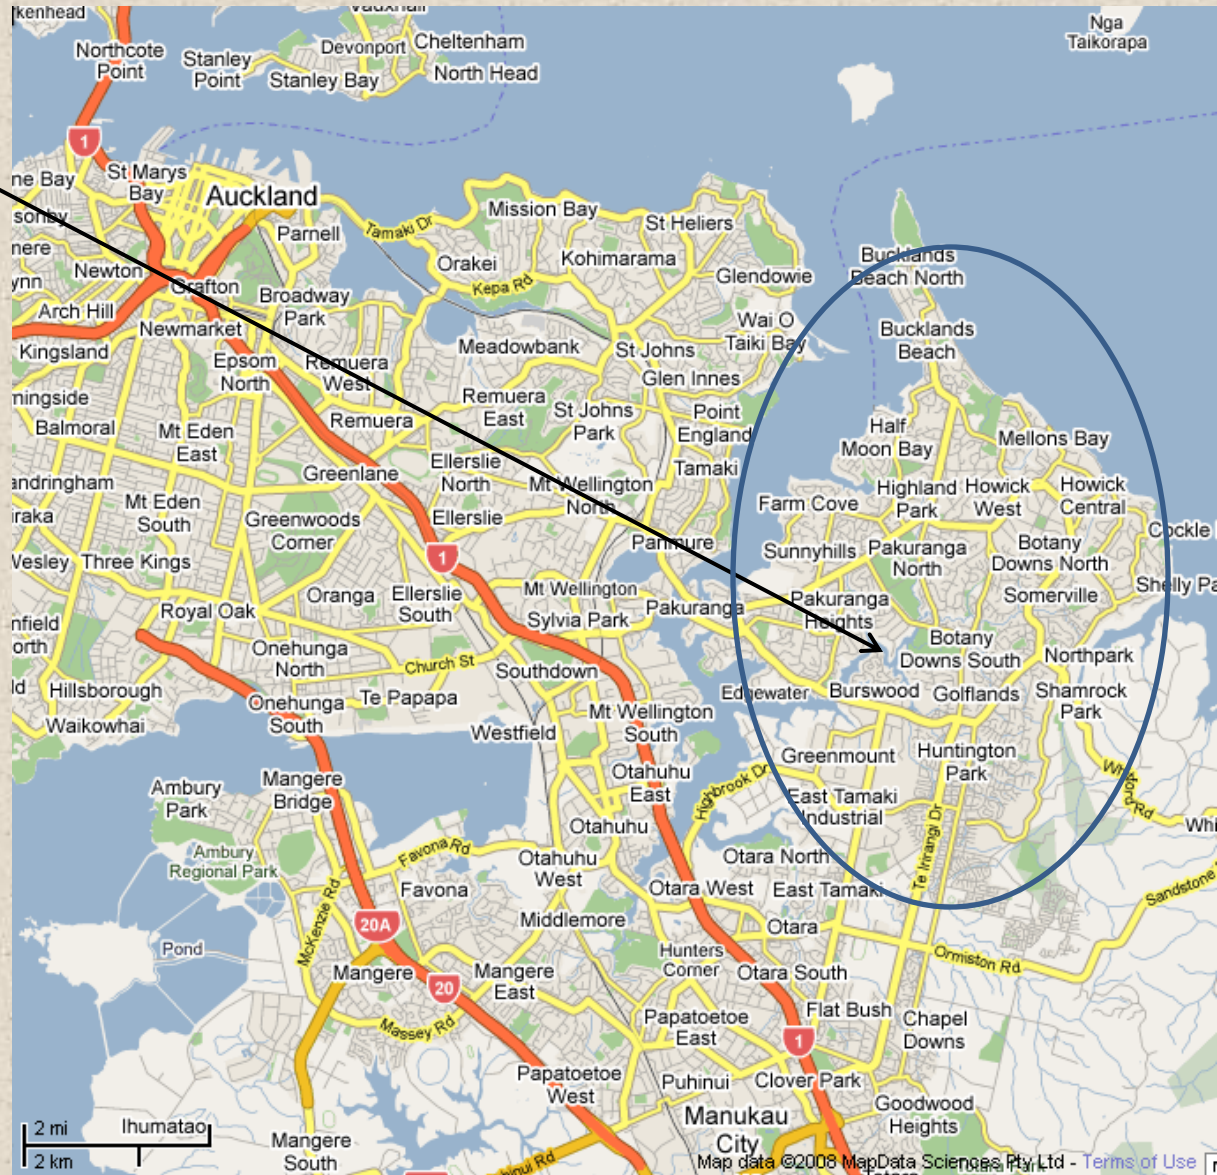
kenhead
Vauxhall
Northcote Point
Stanley Point
Devonport
Cheltenham
Stanley Bay
North Head
Nga Taikorapa
1
St Marys Bay
ne Bay
Auckland
sonby
Parnell
Tamaki Dr
Mission Bay
St Heliers
nere
Newton
Orakei
Kohimarama
Glendowie
ynn
Grafton
Kepa Rd
Arch Hill
Broadway Park
Bucklands Beach North
Newmarket
Wai O Taiki Bay
Bucklands Beach
Kingsland
Epsom North
Remuera West
Meadowbank
St Johns
Glen Innes
ningside
Remuera
Remuera East
St Johns Park
Point England
Half Moon Bay
Mellons Bay
Balmoral
Mt Eden East
Tamaki
Greenlane
Ellerslie North
Mt Wellington North
andringham
Farm Cove
Highland Park
Howick West
Howick Central
Mt Eden South
iraka
Greenwoods Corner
Ellerslie
Panmure
Cockle
Sunnyhills
Pakuranga North
Botany Downs North
1
Vesley
Three Kings
Oranga
Ellerslie South
Mt Wellington
Shelly Pa
Pakuranga
Pakuranga Heights
Somerville
nfield
Royal Oak
Sylvia Park
orth
Onehunga North
Church St
Botany Downs South
Northpark
Southdown
ld
Hillsborough
Onehunga South
Te Papapa
Edgewater
Burswood
Golflands
Shamrock Park
Waikowhai
Mt Wellington South
Westfield
Greenmount
Huntington Park
Ambury Park
Mangere Bridge
Otahuhu East
Highbrook Dr
Whitford Rd
East Tamaki Industrial
Whi
Otahuhu
Ambury Regional Park
Favona Rd
Otahuhu West
Otara North
Te Irirangi Dr
Favona
Otara West
East Tamaki
Sandstone
McKenzie Rd
20A
Middlemore
Otara
Pond
Ormiston Rd
Hunters Corner
Mangere
Mangere East
Otara South
20
Massey Rd
Flat Bush
Chapel Downs
Papatoetoe East
1
Papatoetoe West
Puhinui
Clover Park
Goodwood Heights
Manukau City
2 mi
Ihumatao
2 km
Mangere South
Puhinui Rd
Map data ©2008 MapData Sciences Pty Ltd - Terms of Use